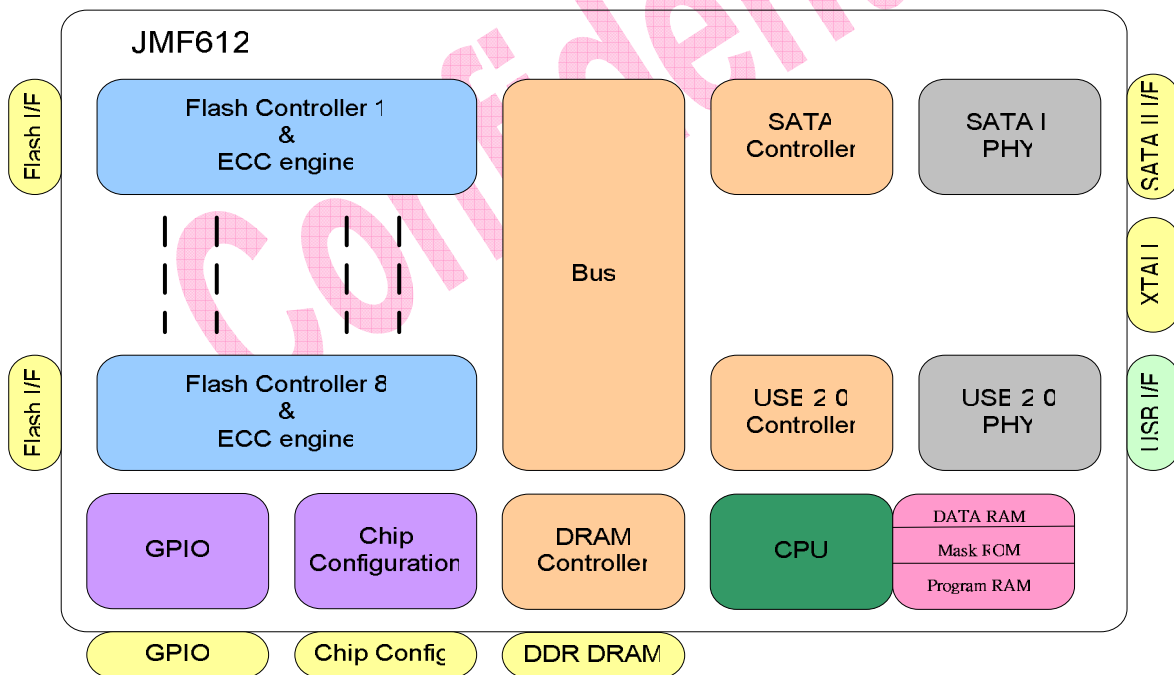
JMF612

Flash I/F

Flash Controller 1
&
ECC engine

Bus

SATA
Controller

SATA II
PHY

SATA II I/F

XTAL

Flash I/F

Flash Controller 8
&
ECC engine

USB 2.0
Controller

USB 2.0
PHY

USB I/F

GPIO

Chip
Configuration

DRAM
Controller

CPU

DATA RAM

Mask ROM

Program RAM

GPIO

Chip Config

DDR DRAM

Confidential